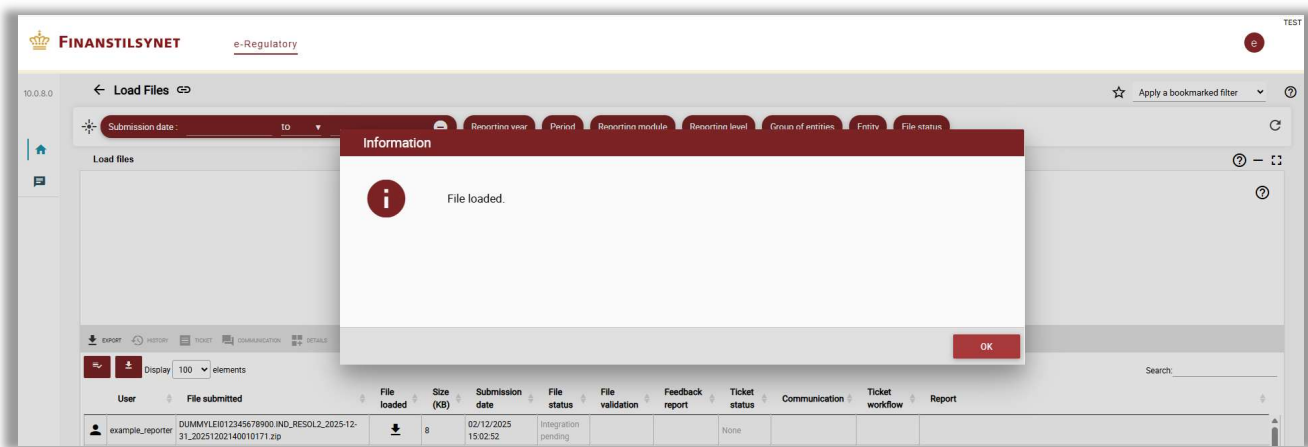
TEST

FINANSTILSYNET e-Regulatory

e

10.0.8.0

← Load Files

Apply a bookmarked filter

Submission date : to Reporting year Period Reporting module Reporting level Group of entities Entity File status

Load files

Information

File loaded.

OK

EXPORT HISTORY TICKET COMMUNICATION DETAILS

Display 100 elements

Search:

| User | File submitted | File loaded | Size (KB) | Submission date | File status | File validation | Feedback report | Ticket status | Communication | Ticket workflow | Report |
|---|---|---|---|---|---|---|---|---|---|---|---|
| example_reporter | DUMMYLEI012345678900.IND_RESOL2_2025-12-31_20251202140010171.zip | | 8 | 02/12/2025 15:02:52 | Integration pending | | | None | | | |